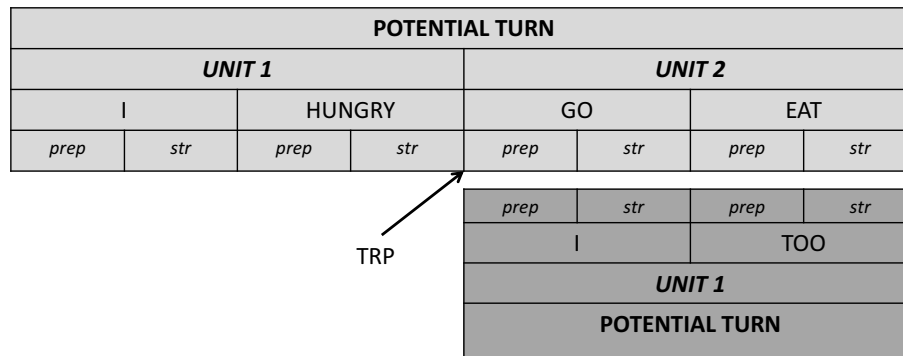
| POTENTIAL TURN | | | | | | | |
|---|---|---|---|---|---|---|---|
| ***UNIT 1*** | | | | ***UNIT 2*** | | | |
| I | | HUNGRY | | GO | | EAT | |
| *prep* | *str* | *prep* | *str* | *prep* | *str* | *prep* | *str* |

TRP

| *prep* | *str* | *prep* | *str* |
|---|---|---|---|
| I | | TOO | |
| ***UNIT 1*** | | | |
| **POTENTIAL TURN** | | | |